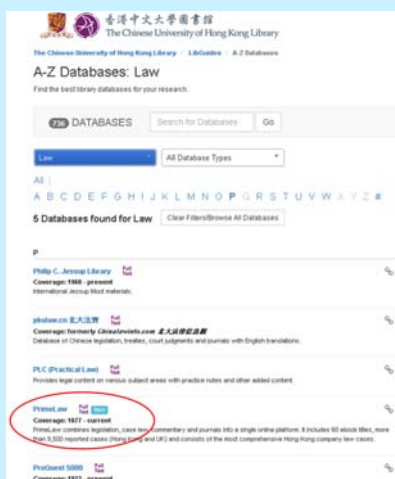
香港中文大學圖書館 The Chinese University of Hong Kong Library

The Chinese University of Hong Kong Library / LibGuides / A-Z Databases

A-Z Databases: Law

Find the best library databases for your research.

736 DATABASES Search for Databases Go

Law All Database Types

All
A B C D E F G H I J K L M N O P Q R S T U V W X Y Z #

5 Databases found for Law Clear Filters/Browse All Databases

P

Philip C. Jessup Library
Coverage: 1960 - present
International Jessup Moot materials.

pkulaw.cn 北大法寶
Coverage: formerly Chinalawinfo.com 北大法律信息網
Database of Chinese legislation, treaties, court judgments and journals with English translations.

PLC (Practical Law)
Provides legal content on various subject areas with practice notes and other added content.

PrimeLaw New
Coverage: 1977 - current
PrimeLaw combines legislation, case law, commentary and journals into a single online platform. It includes 60 ebook titles, more than 3,500 reported cases (Hong Kong and UK) and consists of the most comprehensive Hong Kong company law cases.

ProQuest 5000
Coverage: 1977 - present